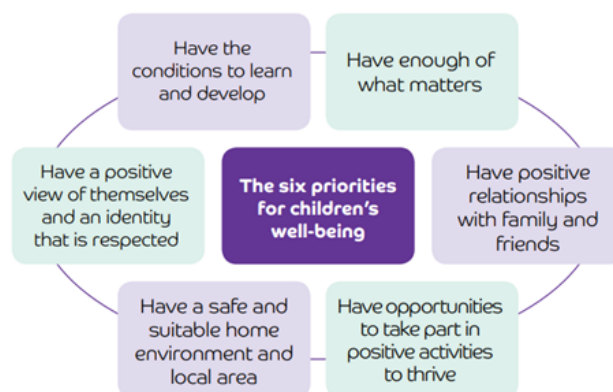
The six priorities for children's well-being

Have the conditions to learn and develop

Have enough of what matters

Have positive relationships with family and friends

Have opportunities to take part in positive activities to thrive

Have a safe and suitable home environment and local area

Have a positive view of themselves and an identity that is respected